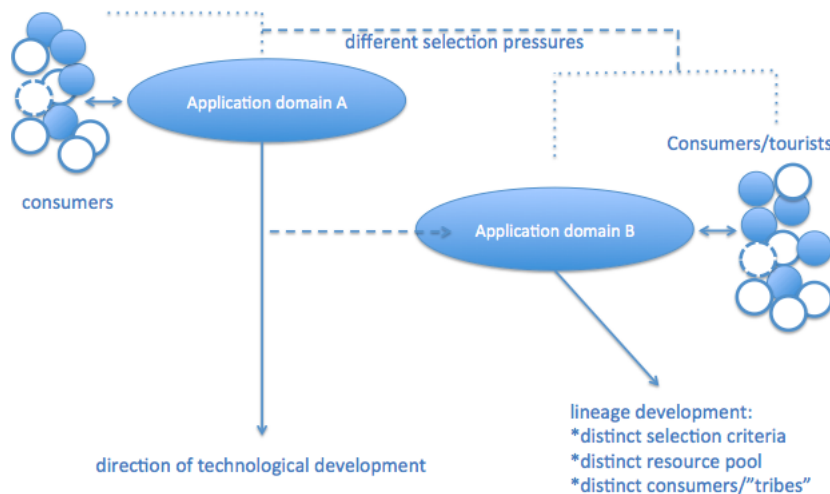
different selection pressures

Application domain A

consumers

Consumers/tourists

Application domain B

lineage development:
*distinct selection criteria
*distinct resource pool
*distinct consumers/"tribes"

direction of technological development